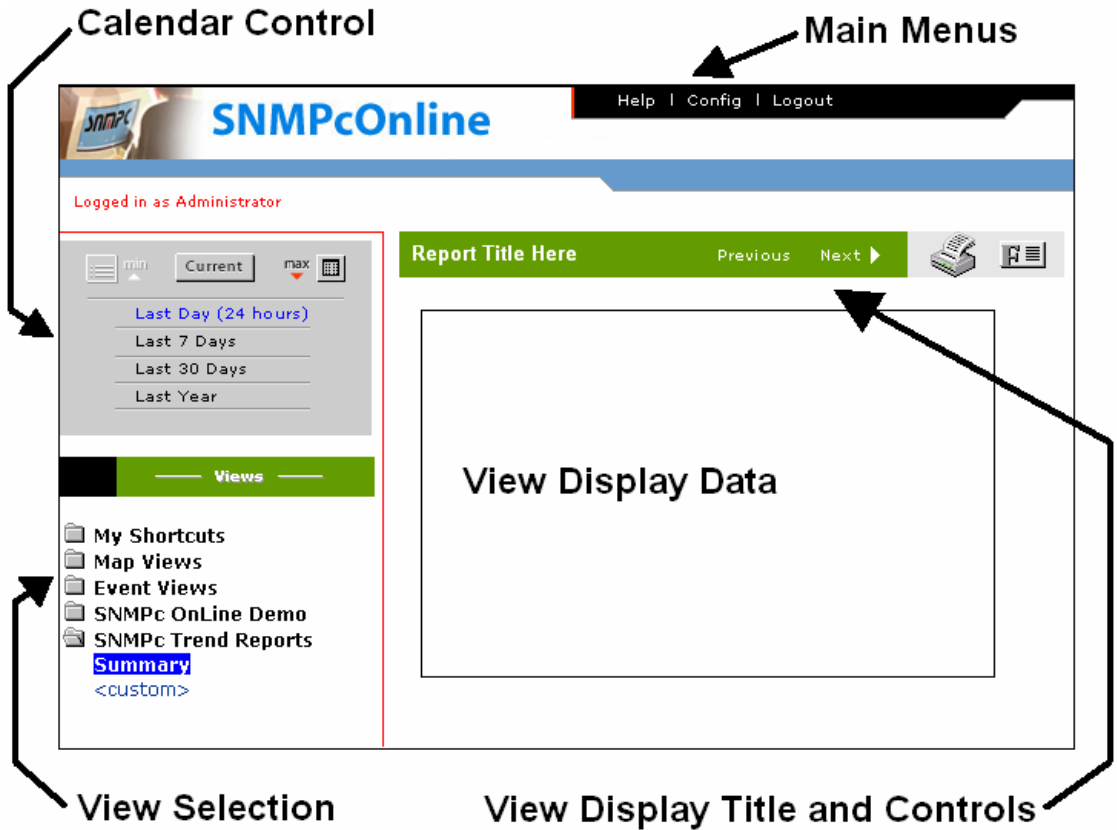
Calendar Control

Main Menus

SNMPc

SNMPcOnline

Help | Config | Logout

Logged in as Administrator

min Current max

Last Day (24 hours)
Last 7 Days
Last 30 Days
Last Year

Views

My Shortcuts
Map Views
Event Views
SNMPc OnLine Demo
SNMPc Trend Reports
Summary
<custom>

Report Title Here Previous Next

View Display Data

View Selection

View Display Title and Controls